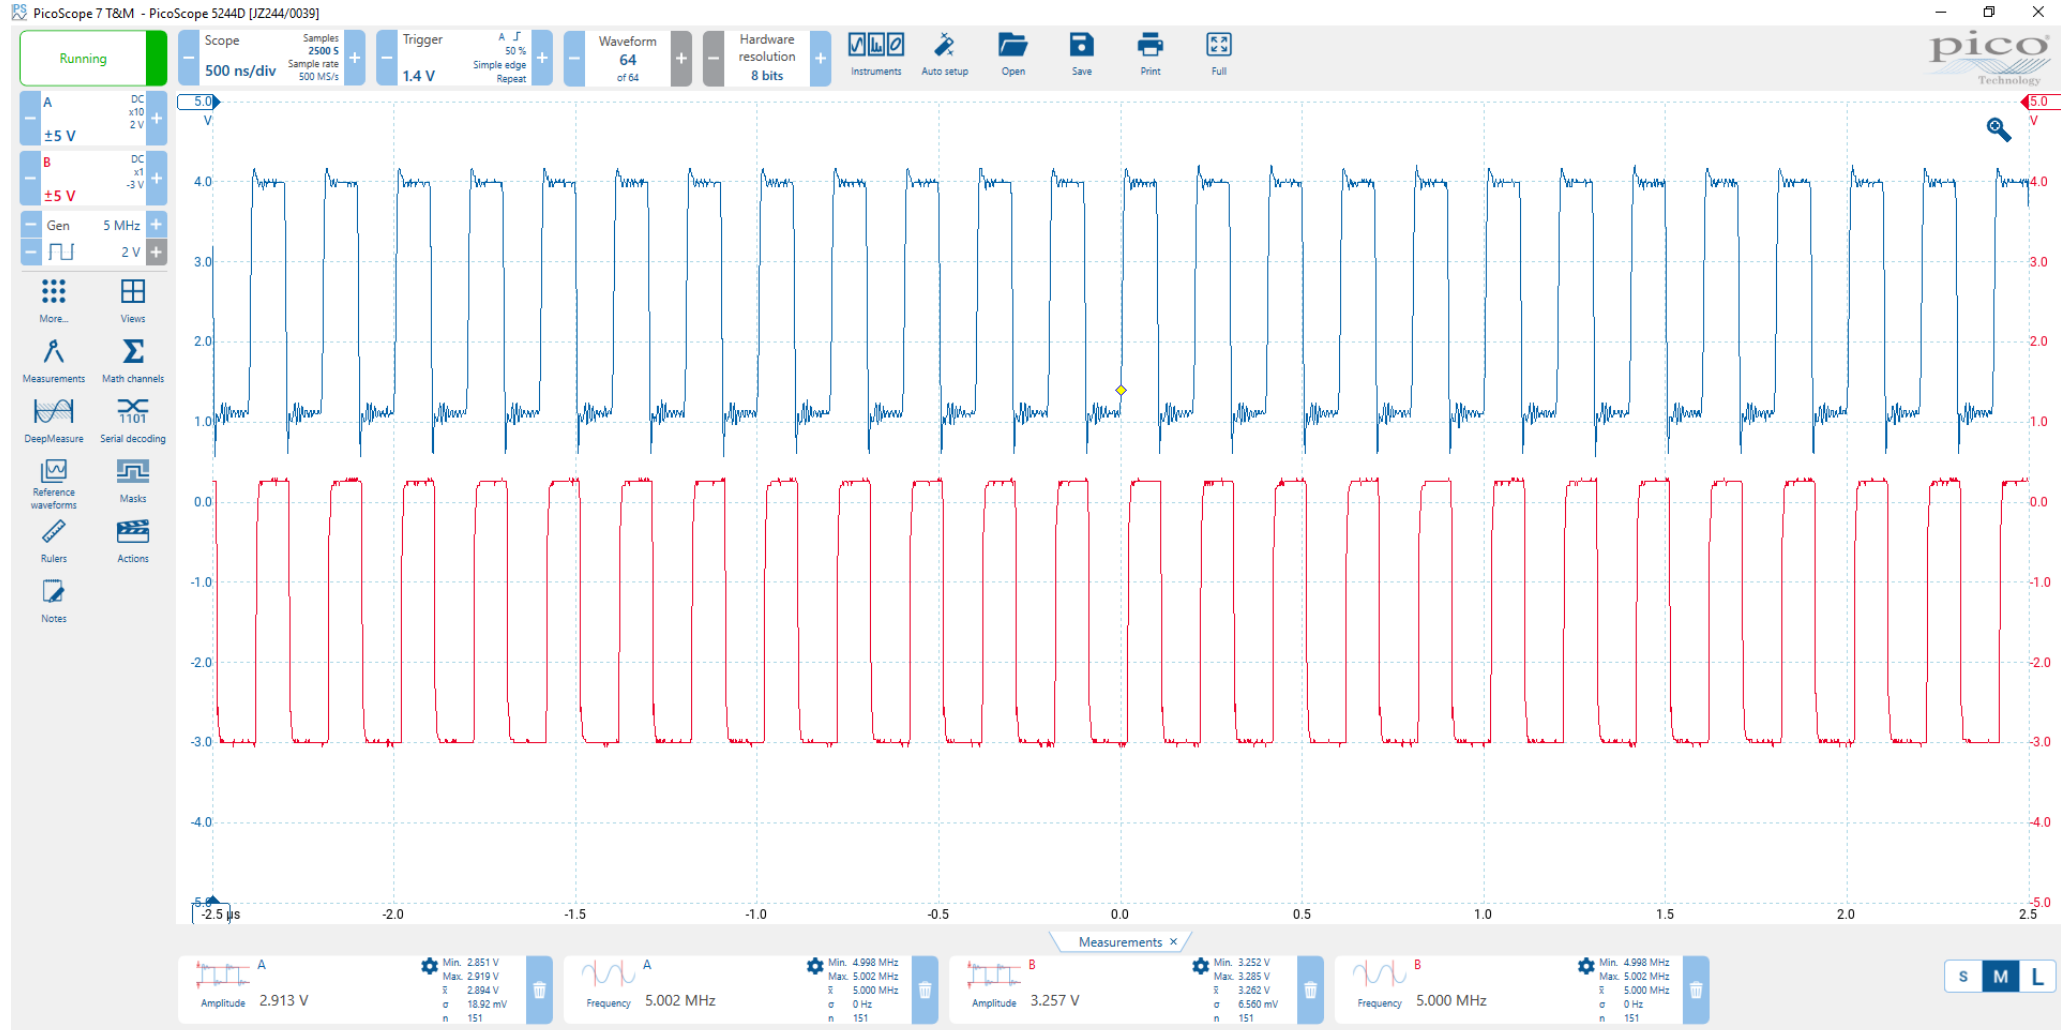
PicoScope 7 T&M - PicoScope 5244D [JZ244/0039]

Running

Scope 500 ns/div Samples 2500 S Sample rate 500 MS/s

Trigger 1.4 V A 50 % Simple edge Repeat

Waveform 64 of 64

Hardware resolution 8 bits

Instruments Auto setup Open Save Print Full

pico Technology

A DC x10 2 V ±5 V

B DC x1 -3 V ±5 V

Gen 5 MHz 2 V

More... Views Measurements Math channels DeepMeasure Serial decoding Reference waveforms Masks Rulers Actions Notes

5.0 V 4.0 3.0 2.0 1.0 0.0 -1.0 -2.0 -3.0 -4.0 -5.0

5.0 V 4.0 3.0 2.0 1.0 0.0 -1.0 -2.0 -3.0 -4.0 -5.0

-2.5 μs -2.0 -1.5 -1.0 -0.5 0.0 0.5 1.0 1.5 2.0 2.5

Measurements ×

A Amplitude 2.913 V Min. 2.851 V Max. 2.919 V $\bar{x}$ 2.894 V σ 18.92 mV n 151

A Frequency 5.002 MHz Min. 4.998 MHz Max. 5.002 MHz $\bar{x}$ 5.000 MHz σ 0 Hz n 151

B Amplitude 3.257 V Min. 3.252 V Max. 3.285 V $\bar{x}$ 3.262 V σ 6.560 mV n 151

B Frequency 5.000 MHz Min. 4.998 MHz Max. 5.002 MHz $\bar{x}$ 5.000 MHz σ 0 Hz n 151

S M L